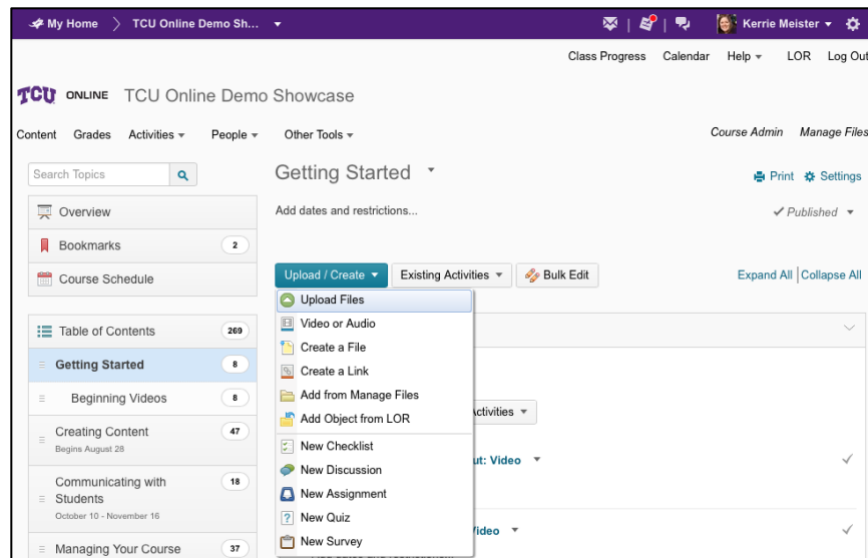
My Home > TCU Online Demo Sh...

Kerrie Meister

Class Progress Calendar Help LOR Log Out

TCU ONLINE TCU Online Demo Showcase

Content Grades Activities People Other Tools

Course Admin Manage Files

Search Topics

Overview

Bookmarks 2

Course Schedule

Table of Contents 269

Getting Started 8

Beginning Videos 8

Creating Content 47
Begins August 28

Communicating with Students 18
October 10 - November 16

Managing Your Course 37

Getting Started

Print Settings

Add dates and restrictions...

Published

Upload / Create

Existing Activities

Bulk Edit

Expand All | Collapse All

Upload Files
Video or Audio
Create a File
Create a Link
Add from Manage Files
Add Object from LOR
New Checklist
New Discussion
New Assignment
New Quiz
New Survey

Activities

ut: Video

Video